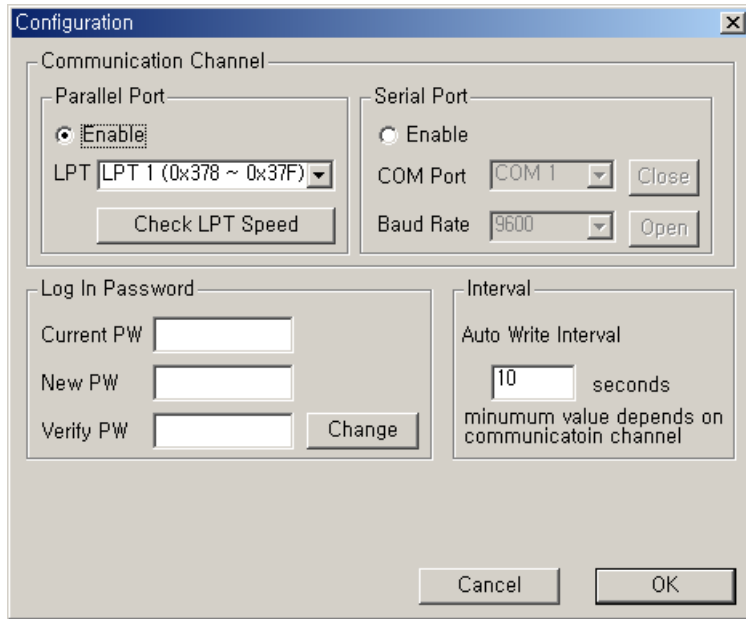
Configuration

Communication Channel

Parallel Port

Enable

LPT LPT 1 (0x378 ~ 0x37F)

Check LPT Speed

Serial Port

Enable

COM Port COM 1 Close

Baud Rate 9600 Open

Log In Password

Current PW

New PW

Verify PW Change

Interval

Auto Write Interval

10 seconds

minumum value depends on communicatoin channel

Cancel OK